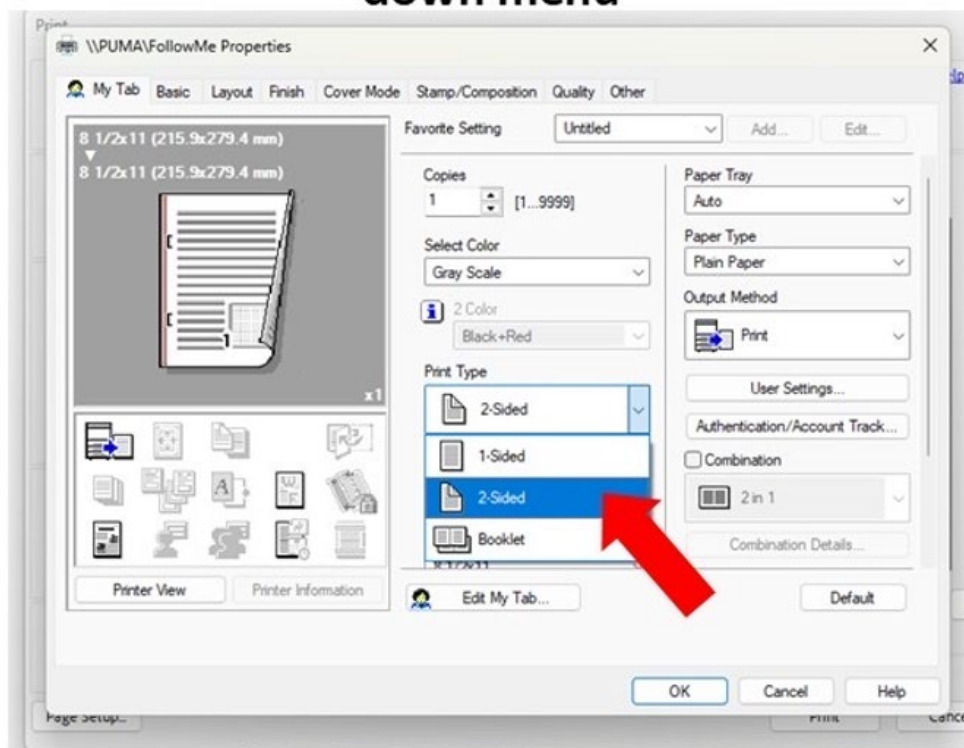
down menu

Print

\\PUMA\FollowMe Properties

My Tab Basic Layout Finish Cover Mode Stamp/Composition Quality Other

8 1/2x11 (215.9x279.4 mm)
8 1/2x11 (215.9x279.4 mm)

x1

Printer View Printer Information

Favorite Setting Untitled Add... Edit...

Copies
1 [1...9999]

Select Color
Gray Scale

2 Color
Black+Red

Print Type
2-Sided

1-Sided
2-Sided
Booklet

Paper Tray
Auto

Paper Type
Plain Paper

Output Method
Print

User Settings...

Authentication/Account Track...

Combination

2in 1

Combination Details...

Edit My Tab...

Default

OK Cancel Help

Page Setup... Print Cance